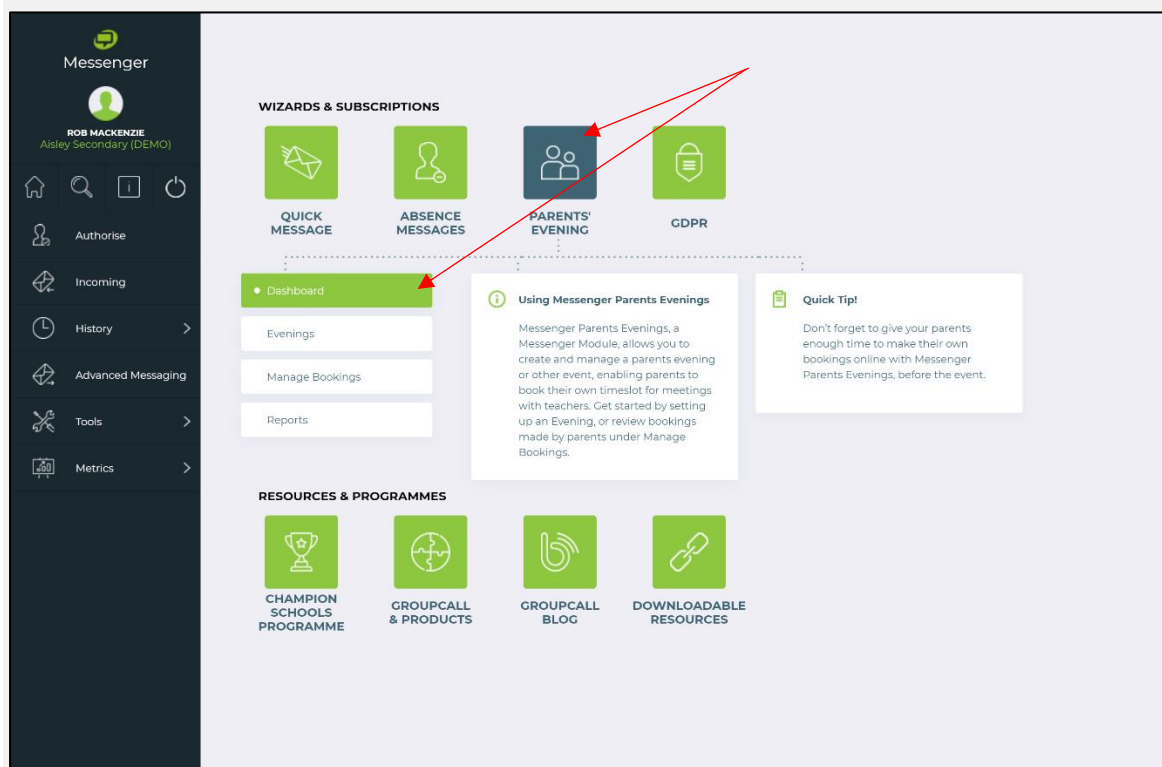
Messenger

ROB MACKENZIE
Aisley Secondary (DEMO)

Authorise

Incoming

History

Advanced Messaging

Tools

Metrics

WIZARDS & SUBSCRIPTIONS

QUICK MESSAGE

ABSENCE MESSAGES

PARENTS' EVENING

GDPR

Dashboard

Evenings

Manage Bookings

Reports

Using Messenger Parents Evenings

Messenger Parents Evenings, a Messenger Module, allows you to create and manage a parents evening or other event, enabling parents to book their own timeslot for meetings with teachers. Get started by setting up an Evening, or review bookings made by parents under Manage Bookings.

Quick Tip!

Don't forget to give your parents enough time to make their own bookings online with Messenger Parents Evenings, before the event.

RESOURCES & PROGRAMMES

CHAMPION SCHOOLS PROGRAMME

GROUPCALL & PRODUCTS

GROUPCALL BLOG

DOWNLOADABLE RESOURCES